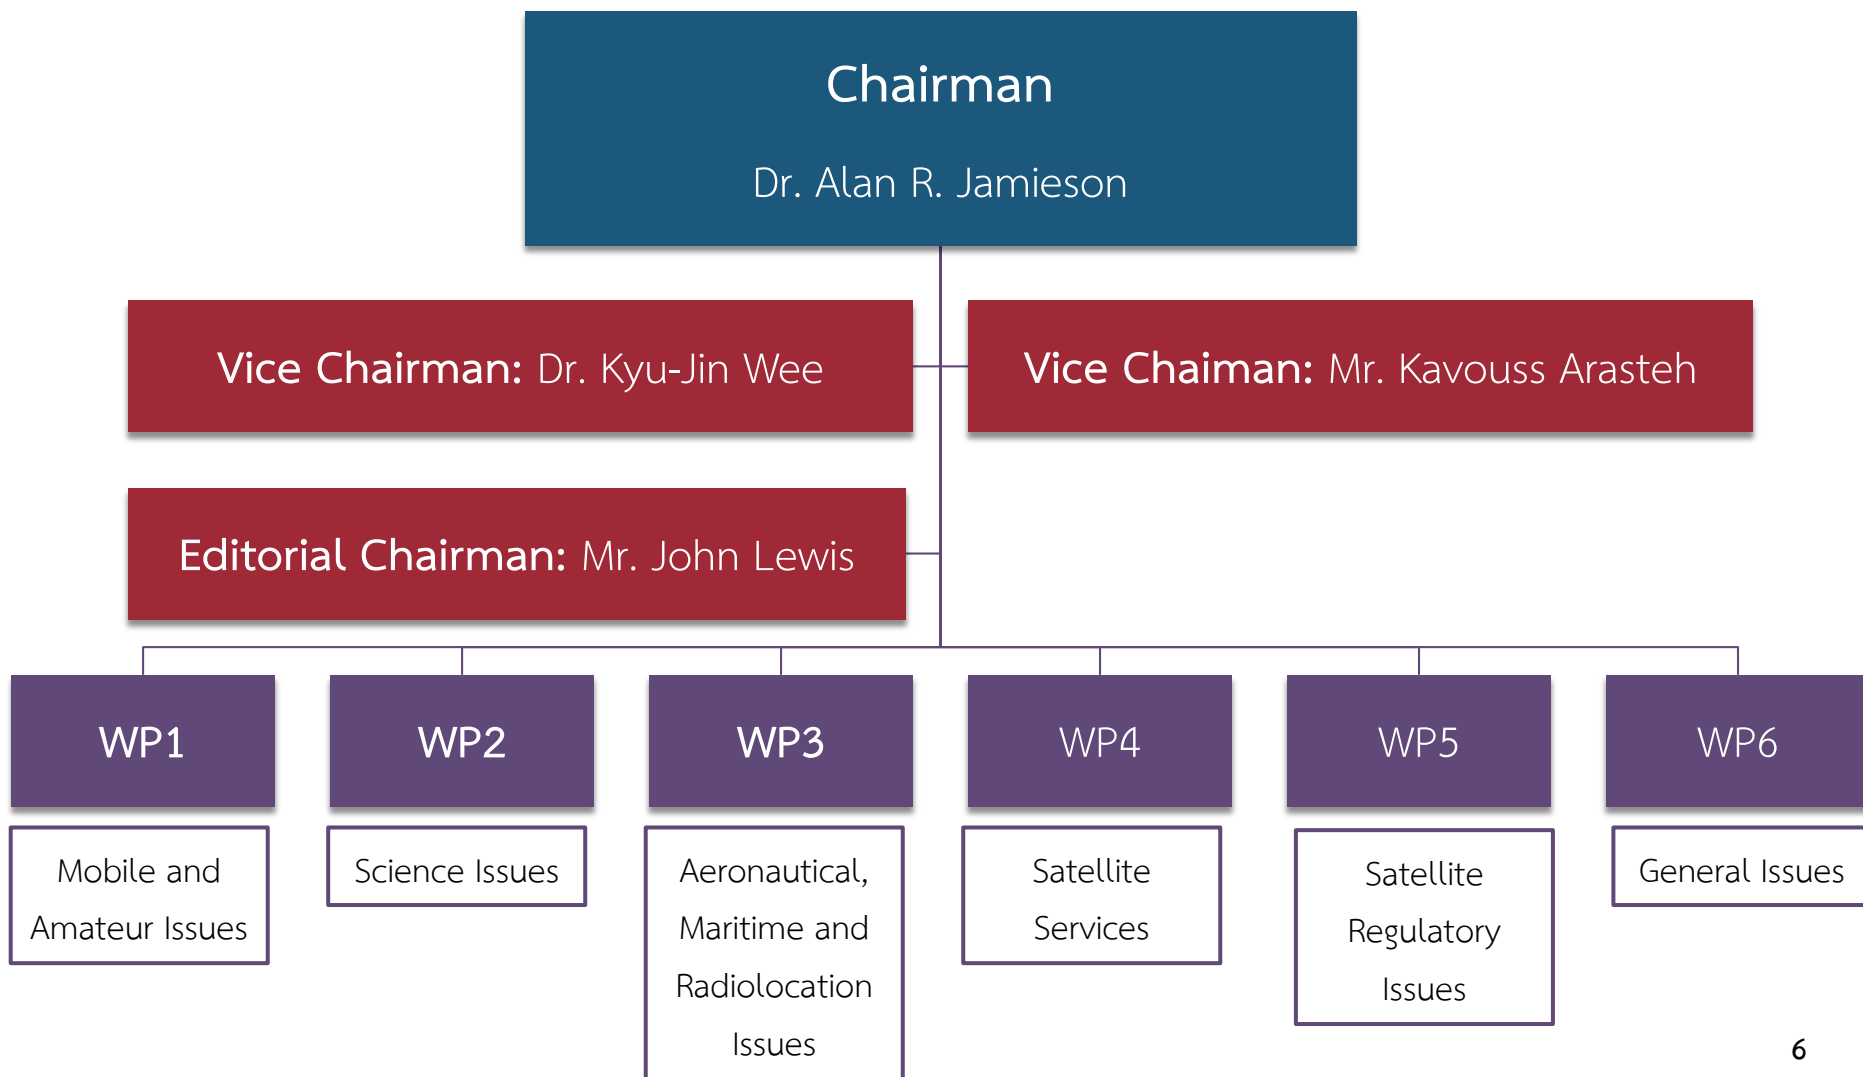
Chairman

Dr. Alan R. Jamieson

Vice Chairman: Dr. Kyu-Jin Wee

Vice Chaiman: Mr. Kavouss Arasteh

Editorial Chairman: Mr. John Lewis

WP1

Mobile and Amateur Issues

WP2

Science Issues

WP3

Aeronautical, Maritime and Radiolocation Issues

WP4

Satellite Services

WP5

Satellite Regulatory Issues

WP6

General Issues

6